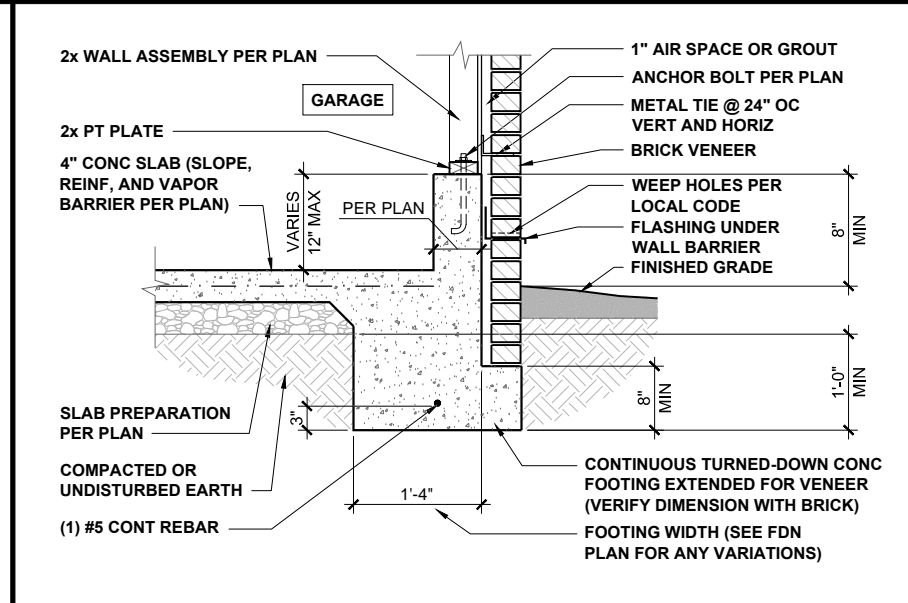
2x WALL ASSEMBLY PER PLAN

GARAGE

2x PT PLATE

4" CONC SLAB (SLOPE, REINF, AND VAPOR BARRIER PER PLAN)

VARIES
12" MAX

PER PLAN

1" AIR SPACE OR GROUT

ANCHOR BOLT PER PLAN

METAL TIE @ 24" OC VERT AND HORIZ

BRICK VENEER

WEEP HOLES PER LOCAL CODE

FLASHING UNDER WALL BARRIER

FINISHED GRADE

8"
MIN

1'-0"
MIN

8"
MIN

3"

SLAB PREPARATION PER PLAN

COMPACTED OR UNDISTURBED EARTH

1'-4"

(1) #5 CONT REBAR

CONTINUOUS TURNED-DOWN CONC FOOTING EXTENDED FOR VENEER (VERIFY DIMENSION WITH BRICK)

FOOTING WIDTH (SEE FDN PLAN FOR ANY VARIATIONS)